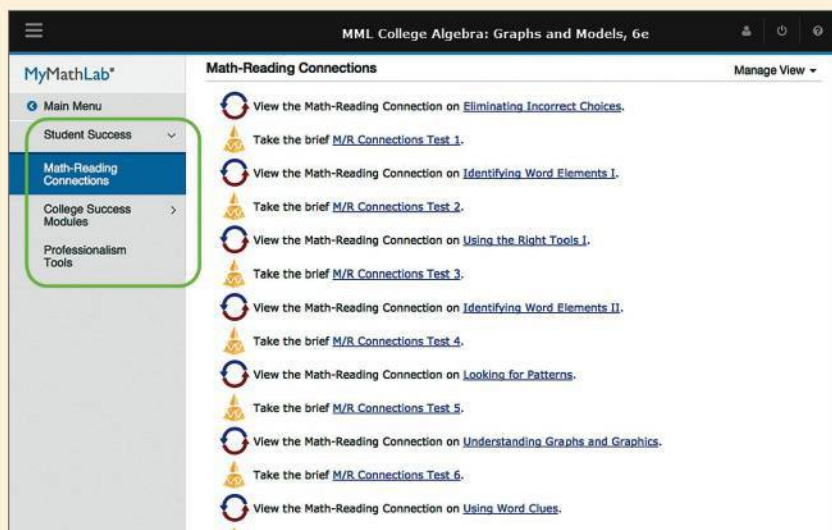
MML College Algebra: Graphs and Models, 6e

MyMathLab®

Main Menu

Student Success

Math-Reading Connections

College Success Modules

Professionalism Tools

Math-Reading Connections

Manage View

View the Math-Reading Connection on Eliminating Incorrect Choices.

Take the brief M/R Connections Test 1.

View the Math-Reading Connection on Identifying Word Elements I.

Take the brief M/R Connections Test 2.

View the Math-Reading Connection on Using the Right Tools I.

Take the brief M/R Connections Test 3.

View the Math-Reading Connection on Identifying Word Elements II.

Take the brief M/R Connections Test 4.

View the Math-Reading Connection on Looking for Patterns.

Take the brief M/R Connections Test 5.

View the Math-Reading Connection on Understanding Graphs and Graphics.

Take the brief M/R Connections Test 6.

View the Math-Reading Connection on Using Word Clues.